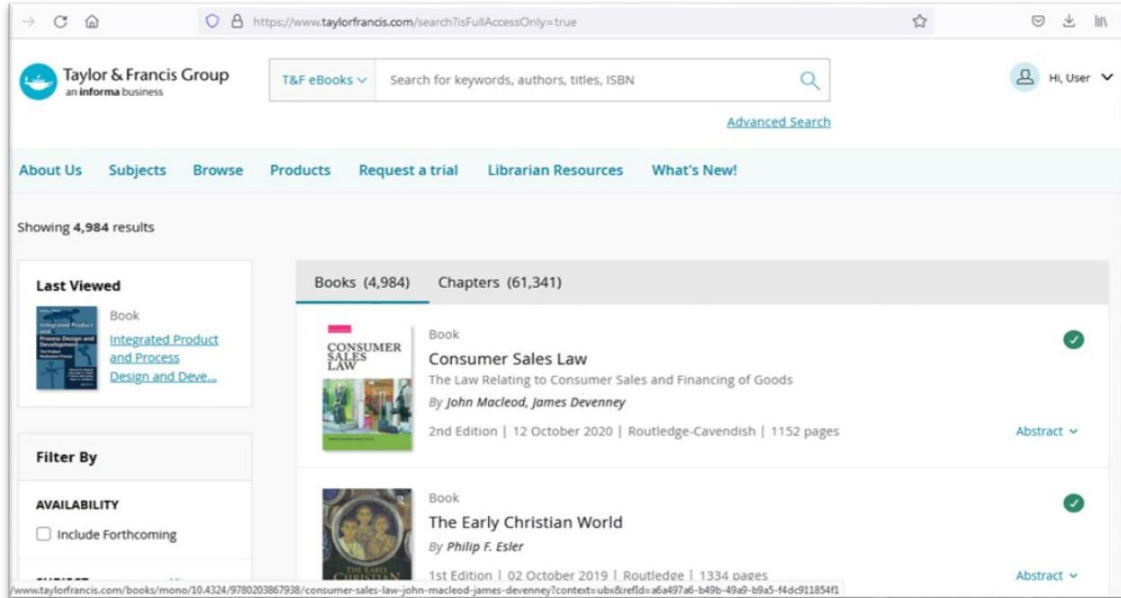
https://www.taylorfrancis.com/search?isFullAccessOnly=true

Taylor & Francis Group
an informa business

T&F eBooks

Search for keywords, authors, titles, ISBN

Hi, User

Advanced Search

About Us Subjects Browse Products Request a trial Librarian Resources What's New!

Showing 4,984 results

Last Viewed

Book
Integrated Product and Process Design and Deve...

Filter By

AVAILABILITY

Include Forthcoming

Books (4,984) Chapters (61,341)

CONSUMER SALES LAW

Book
Consumer Sales Law
The Law Relating to Consumer Sales and Financing of Goods
By John Macleod, James Devenney
2nd Edition | 12 October 2020 | Routledge-Cavendish | 1152 pages

Abstract

Book
The Early Christian World
By Philip F. Esler
1st Edition | 02 October 2019 | Routledge | 1334 pages

Abstract

www.taylorfrancis.com/books/mono/10.4324/9780203867938/consumer-sales-law-john-macleod-james-devenney?context=ubx&refId=a6a497a6-b49b-49a9-b9a5-f4dc911854f1